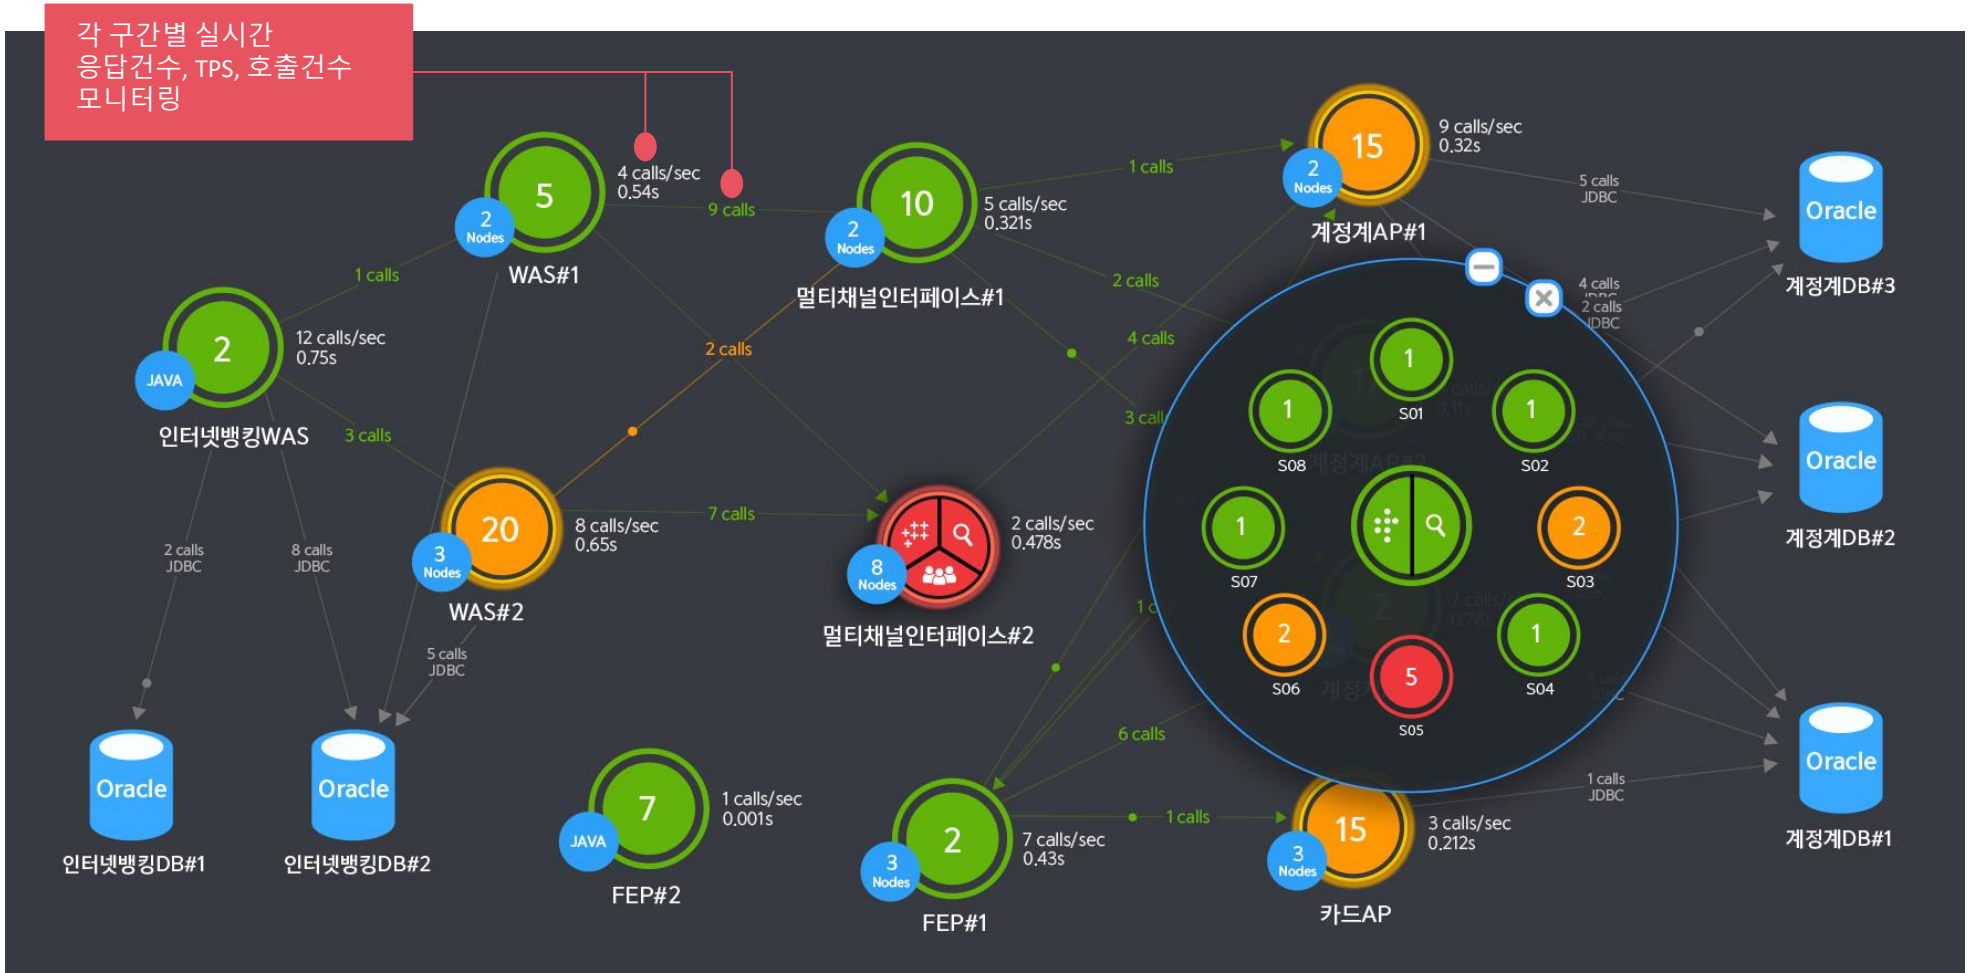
각 구간별 실시간
응답건수, TPS, 호출건수
모니터링

5
2
Nodes
WAS#1
4 calls/sec
0.54s
9 calls

10
2
Nodes
5 calls/sec
0.321s
멀티채널인터페이스#1

1 calls

15
2
Nodes
9 calls/sec
0.32s
계정계AP#1

5 calls
JDBC

Oracle
계정계DB#3

2
JAVA
12 calls/sec
0.75s
인터넷뱅킹WAS
1 calls
3 calls

2 calls
2 calls
4 calls
3 call

4 calls
JDBC
2 calls
JDBC

1
S01
1
S08
1
S02
1
S07
2
S03
2
S06
5
S05
1
S04

Oracle
계정계DB#2

20
3
Nodes
8 calls/sec
0.65s
WAS#2
7 calls

8
Nodes
2 calls/sec
0.478s
멀티채널인터페이스#2

2 calls
JDBC
8 calls
JDBC
5 calls
JDBC

Oracle
인터넷뱅킹DB#1
Oracle
인터넷뱅킹DB#2

7
JAVA
1 calls/sec
0.001s
FEP#2

6 calls

2
3
Nodes
7 calls/sec
0.43s
FEP#1
1 calls

15
3
Nodes
3 calls/sec
0.212s
카드AP

1 calls
JDBC

Oracle
계정계DB#1